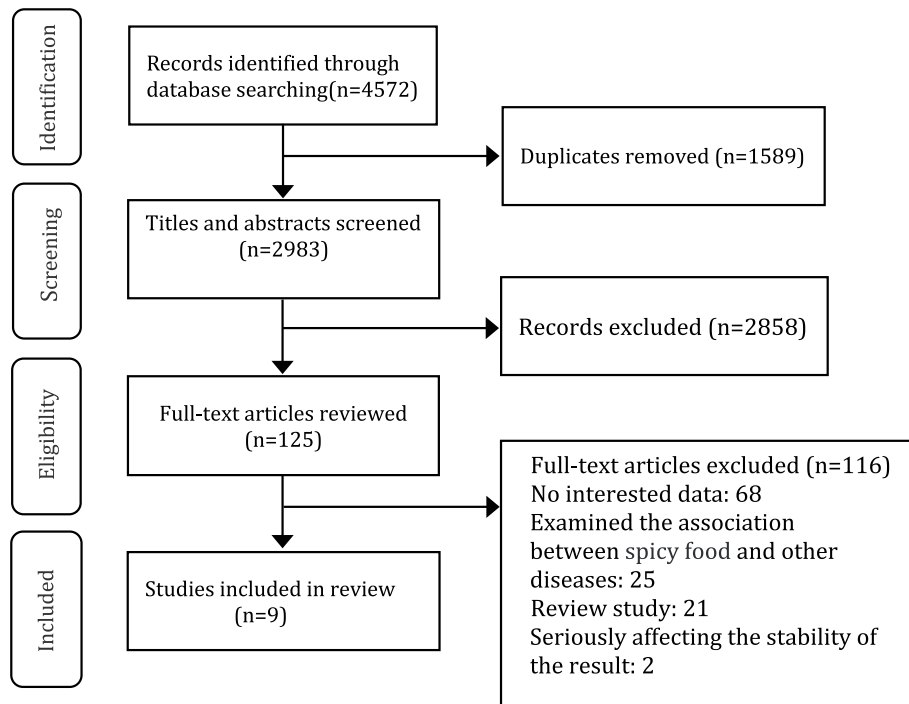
Identification

Records identified through database searching(n=4572)

Duplicates removed (n=1589)

Screening

Titles and abstracts screened (n=2983)

Records excluded (n=2858)

Eligibility

Full-text articles reviewed (n=125)

Full-text articles excluded (n=116)
No interested data: 68
Examined the association between spicy food and other diseases: 25
Review study: 21
Seriously affecting the stability of the result: 2

Included

Studies included in review (n=9)